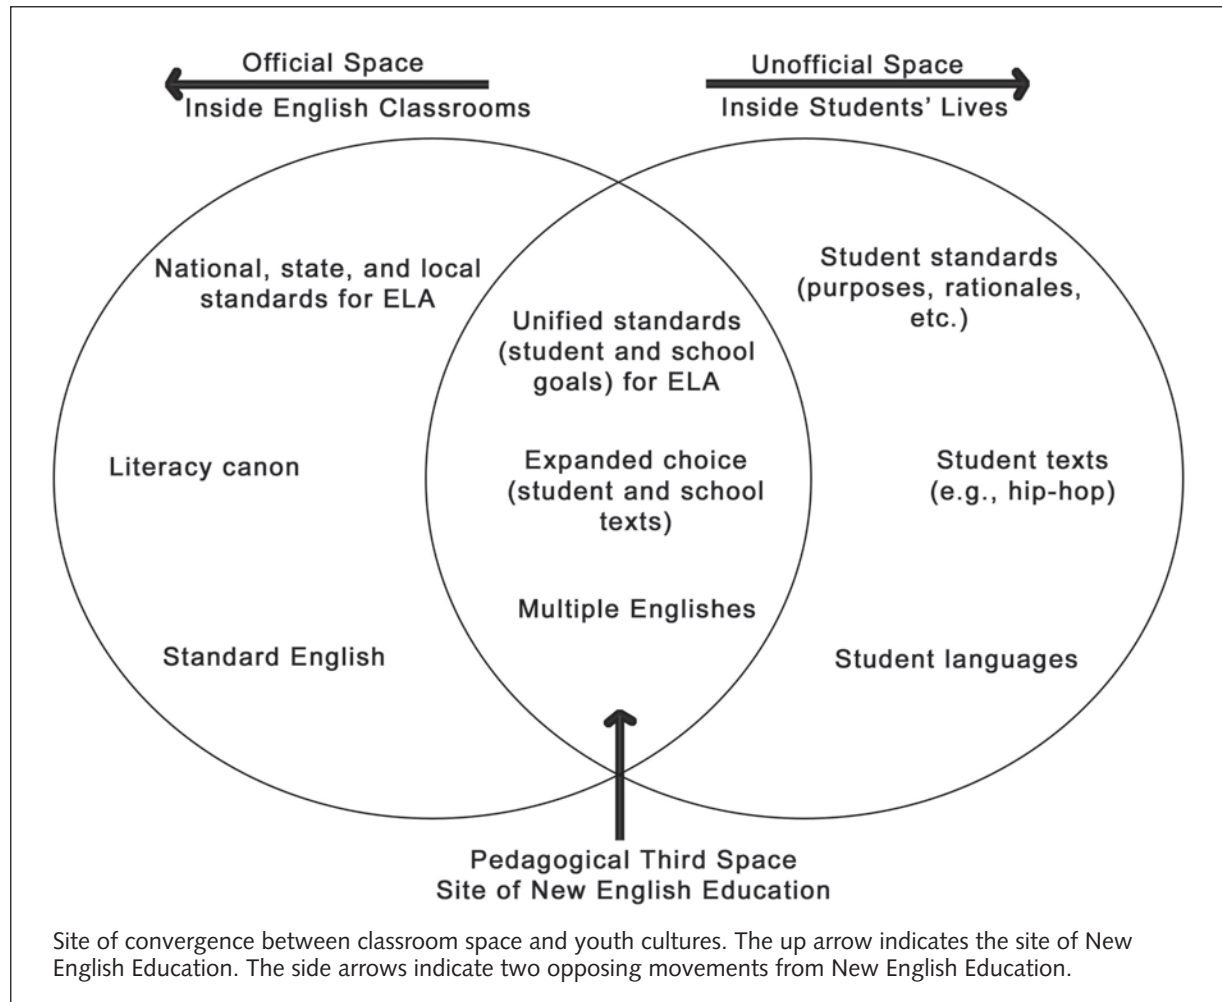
Official Space
Inside English Classrooms

Unofficial Space
Inside Students' Lives

National, state, and local standards for ELA

Literacy canon

Standard English

Unified standards (student and school goals) for ELA

Expanded choice (student and school texts)

Multiple Englishes

Student standards (purposes, rationales, etc.)

Student texts (e.g., hip-hop)

Student languages

Pedagogical Third Space
Site of New English Education

Site of convergence between classroom space and youth cultures. The up arrow indicates the site of New English Education. The side arrows indicate two opposing movements from New English Education.